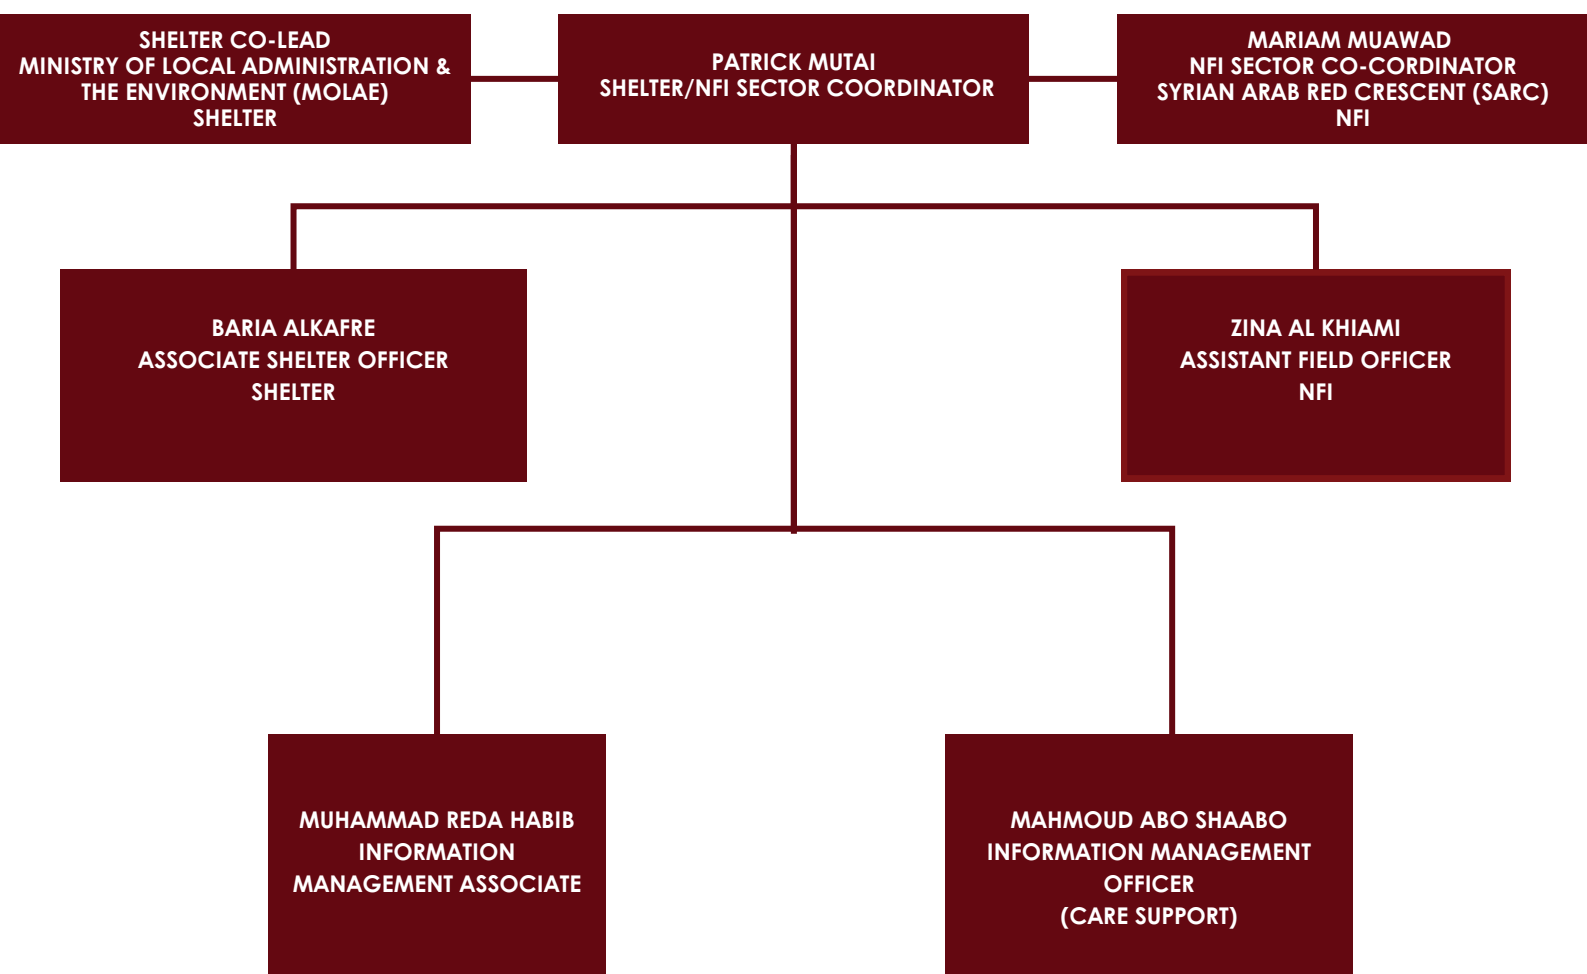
SHELTER CO-LEAD
MINISTRY OF LOCAL ADMINISTRATION & THE ENVIRONMENT (MOLAE)
SHELTER

PATRICK MUTAI
SHELTER/NFI SECTOR COORDINATOR

MARIAM MUAWAD
NFI SECTOR CO-CORDINATOR
SYRIAN ARAB RED CRESCENT (SARC)
NFI

BARIA ALKAFRE
ASSOCIATE SHELTER OFFICER
SHELTER

ZINA AL KHIAMI
ASSISTANT FIELD OFFICER
NFI

MUHAMMAD REDA HABIB
INFORMATION MANAGEMENT ASSOCIATE

MAHMOUD ABO SHAABO
INFORMATION MANAGEMENT OFFICER
(CARE SUPPORT)